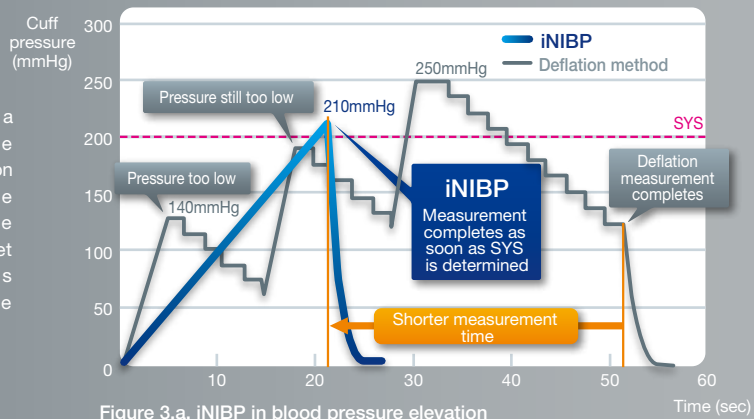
Cuff pressure (mmHg)

300
250
200
150
100
50
0

a
e
on
e
e
et
s
e

iNIBP
Deflation method

250mmHg
Pressure still too low
210mmHg
SYS
Pressure too low
140mmHg

iNIBP
Measurement completes as soon as SYS is determined

Deflation measurement completes

Shorter measurement time

10
20
30
40
50
60
Time (sec)

Figure 3.a. iNIBP in blood pressure elevation